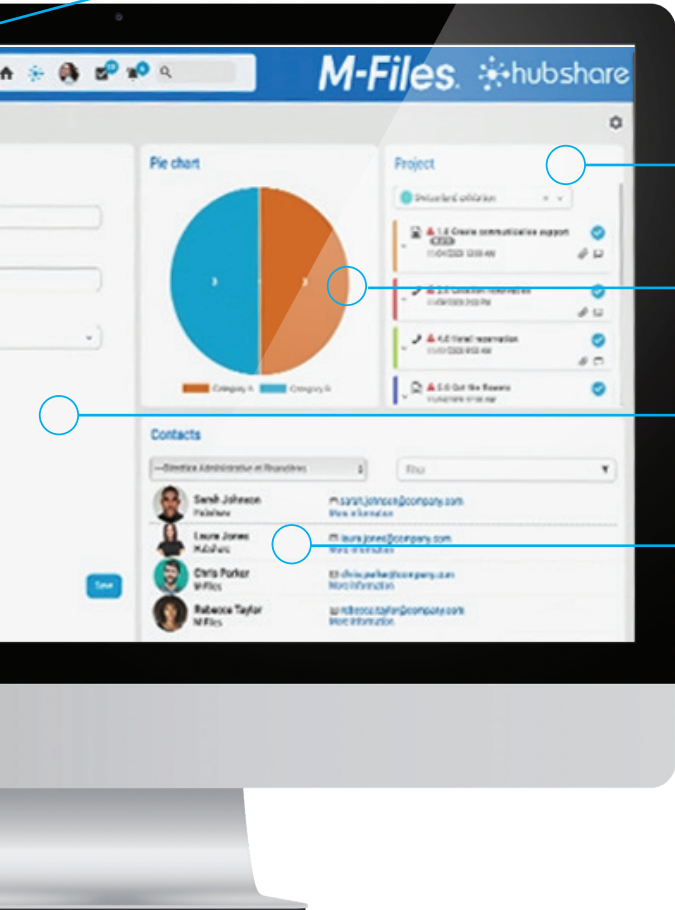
M-Files. hubshare

Pie chart

Category A Category B

Project

1.0 Create communication support

2.0 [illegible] reservation

4.0 Hotel reservation

5.0 Get the flowers

Contacts

—Direction Administrative et Financière

Filter

Sarah Johnson
Hubshare
sarah.johnson@company.com
More information

Laura Jones
Hubshare
laura.jones@company.com
More information

Chris Parker
M-Files
chris.parker@company.com
More information

Rebecca Taylor
M-Files
rebecca.taylor@company.com
More information

Save